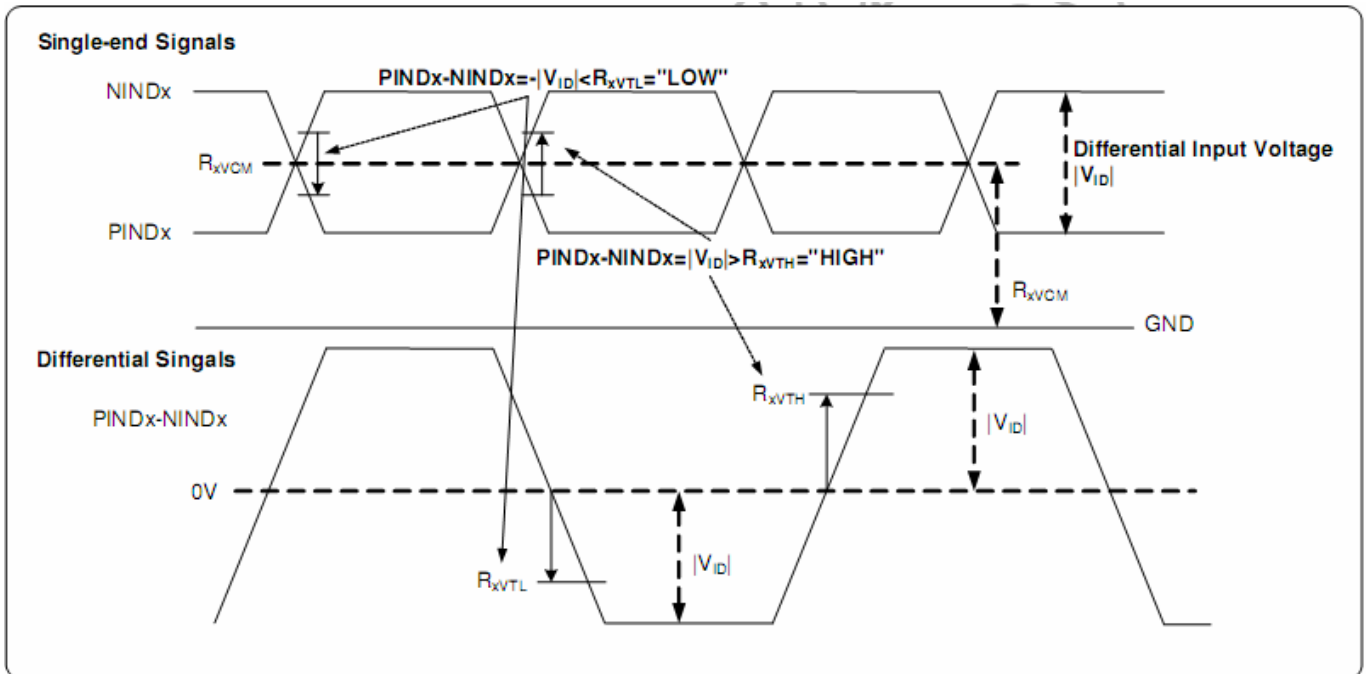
Single-end Signals

PINDx-NINDx=-$|V_{ID}|$<$R_{xVTL}$="LOW"

NINDx

$R_{xVCM}$

PINDx

Differential Input Voltage $|V_{ID}|$

PINDx-NINDx=$|V_{ID}|$>$R_{xVTH}$="HIGH"

$R_{xVCM}$

GND

Differential Singals

PINDx-NINDx

$R_{xVTH}$

$|V_{ID}|$

0V

$R_{xVTL}$

$|V_{ID}|$